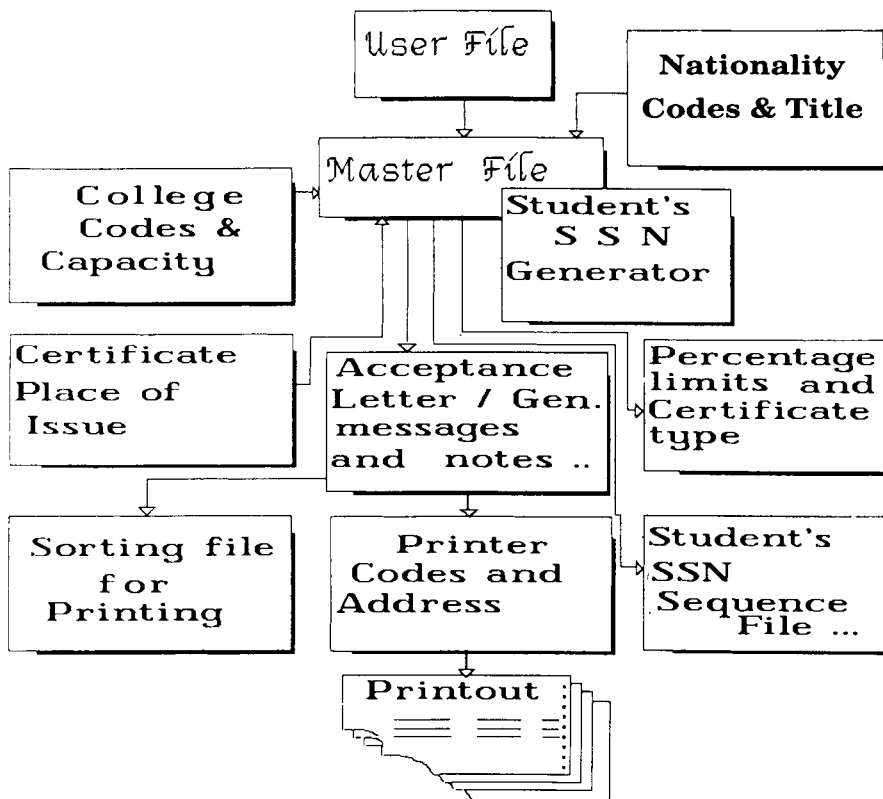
User File

Nationality Codes & Title

Master File

College Codes & Capacity

Student's S S N Generator

Certificate Place of Issue

Acceptance Letter / Gen. messages and notes ..

Percentage limits and Certificate type

Sorting file for Printing

Printer Codes and Address

Student's SSN Sequence File ...

Printout